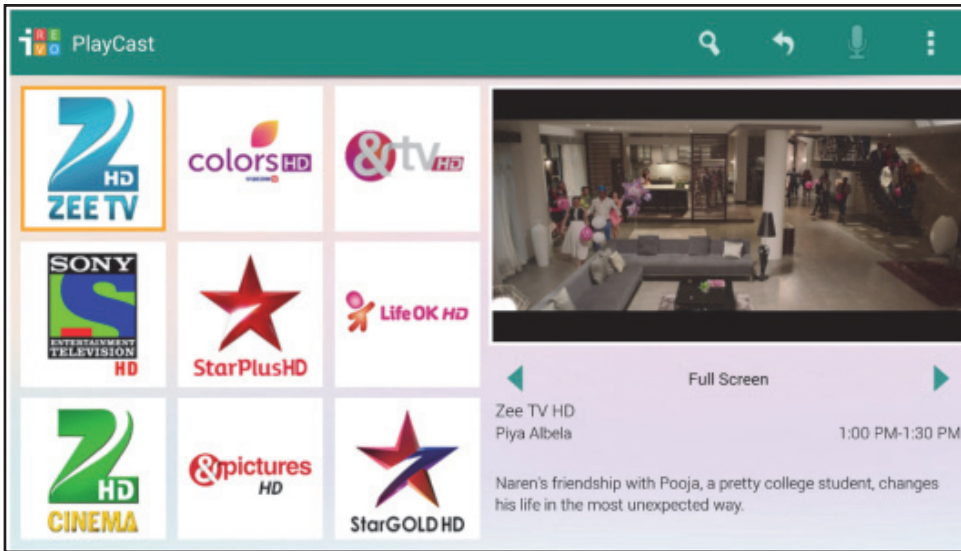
i R E V O PlayCast

Z HD ZEE TV

colors HD

&tv HD

SONY ENTERTAINMENT TELEVISION HD

StarPlusHD

Life OK HD

Z HD CINEMA

&pictures HD

StarGOLD HD

Full Screen

Zee TV HD
Piya Albela 1:00 PM-1:30 PM

Naren's friendship with Pooja, a pretty college student, changes his life in the most unexpected way.